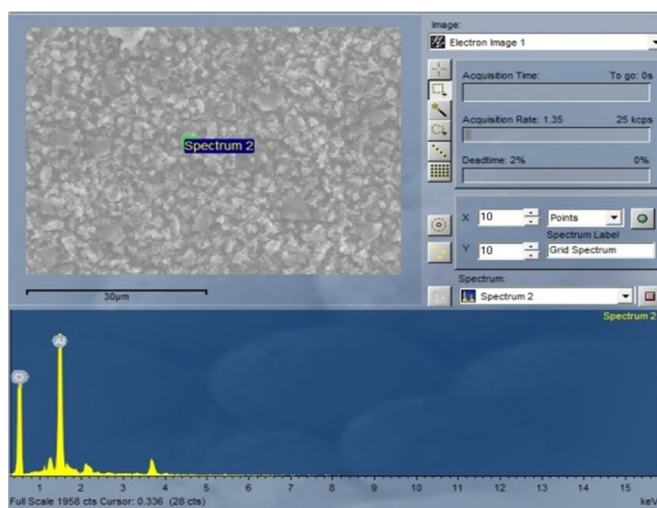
Spectrum 2

30µm

Image:
Electron Image 1

Acquisition Time:
To go: 0s

Acquisition Rate: 1.35
25 kcps

Deadtime: 2%
0%

X 10
Points
Spectrum Label
Y 10
Grid Spectrum

Spectrum:
Spectrum 2

Spectrum 2

O
Al

1 2 3 4 5 6 7 8 9 10 11 12 13 14 15
Full Scale 1958 cts Cursor: 0.336 (28 cts)
keV